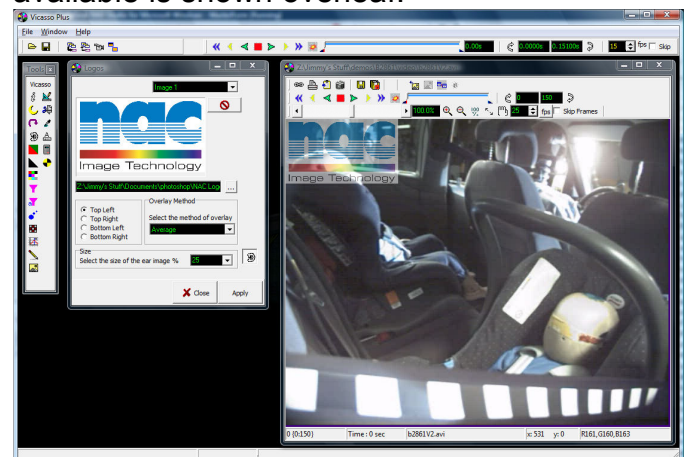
available is shown overhead.

Vicasso Plus

File Window Help

0.00s

0.0000s 0.15100s

15 fps Skip

Tools

Vicasso

Logos

Image 1

nac

Image Technology

Z:\Jimmy's Stuff\Documents\photoshop\NAC Logo

Top Left
Top Right
Bottom Left
Bottom Right

Overlay Method
Select the method of overlay
Average

Size
Select the size of the ear image %
25

Close

Apply

Z:\Jimmy's Stuff\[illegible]

0 150

100.0% 30 fps Skip Frames

nac

Image Technology

0 (0:150)

Time : 0 sec

b2861V2.avi

x: 531 y: 0

R161,G160,B163